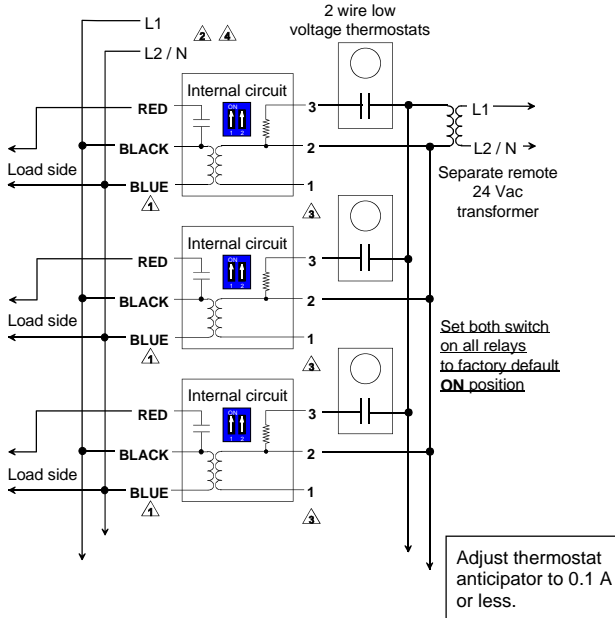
L1
2
4
L2 / N
2 wire low voltage thermostats

Internal circuit
ON
1 2
RED
BLACK
BLUE
1
3
2
1
3
L1
L2 / N
Separate remote 24 Vac transformer
Load side

Internal circuit
ON
1 2
RED
BLACK
BLUE
1
3
2
1
3
Load side

Set both switch on all relays to factory default **ON** position

Internal circuit
ON
1 2
RED
BLACK
BLUE
1
3
2
1
3
Load side

Adjust thermostat anticipator to 0.1 A or less.